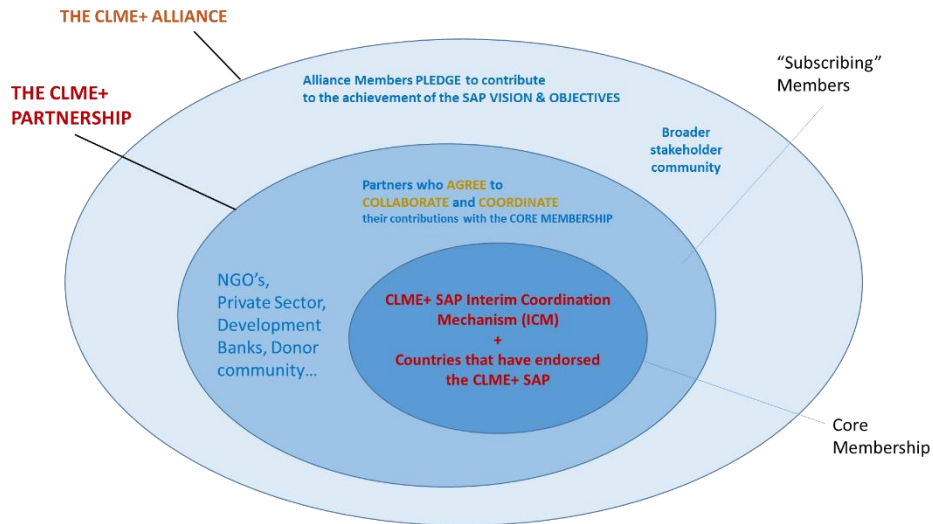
THE CLME+ ALLIANCE

THE CLME+ PARTNERSHIP

Alliance Members PLEDGE to contribute to the achievement of the SAP VISION & OBJECTIVES

"Subscribing" Members

Broader stakeholder community

Partners who AGREE to COLLABORATE and COORDINATE their contributions with the CORE MEMBERSHIP

NGO's, Private Sector, Development Banks, Donor community...

CLME+ SAP Interim Coordination Mechanism (ICM) + Countries that have endorsed the CLME+ SAP

Core Membership